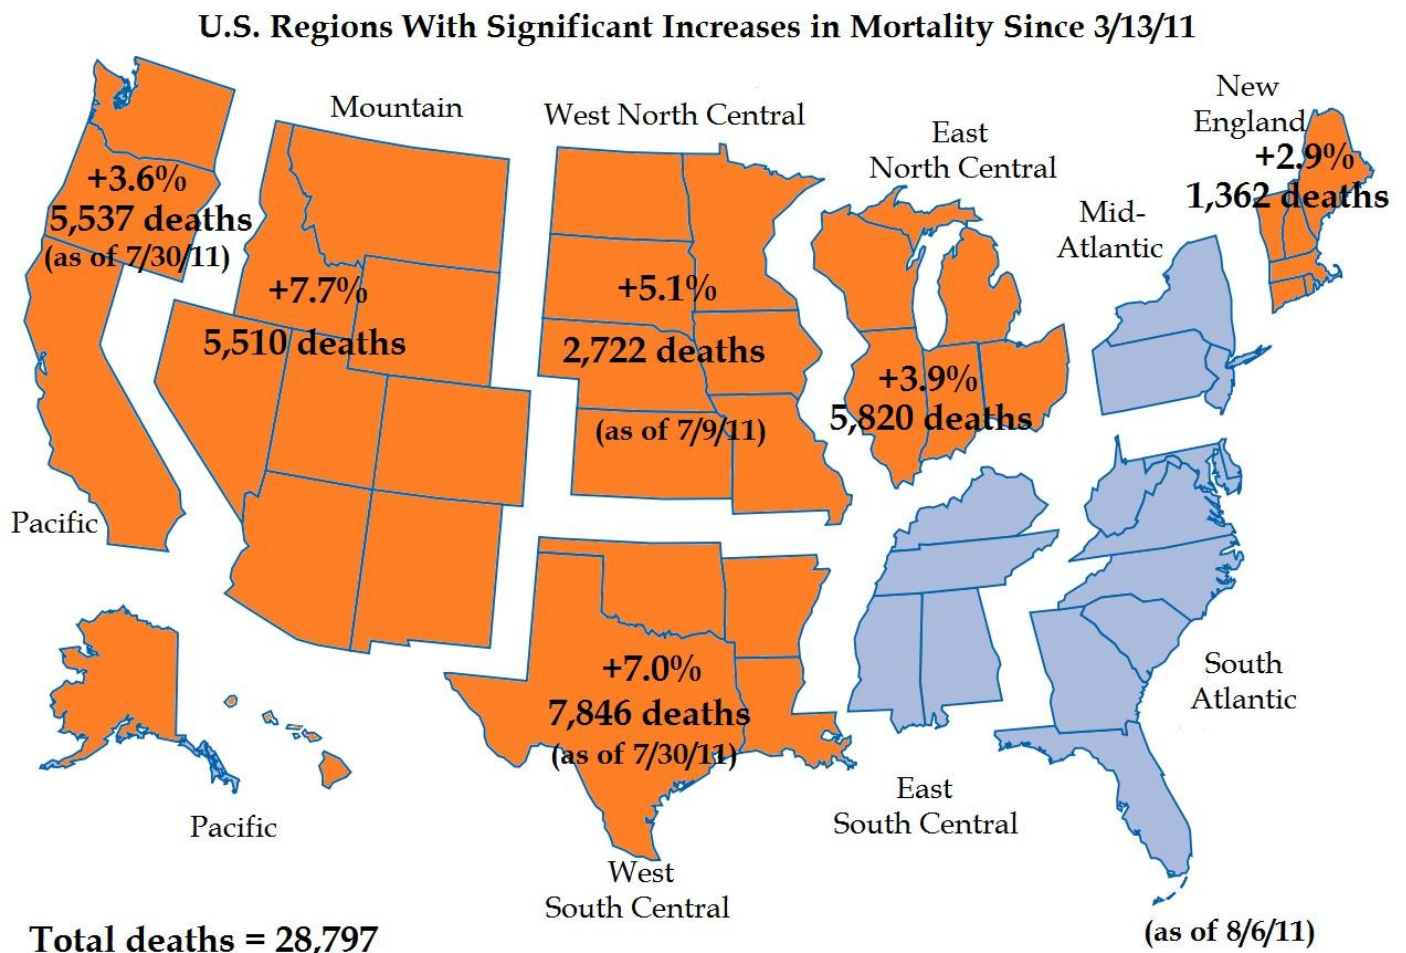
U.S. Regions With Significant Increases in Mortality Since 3/13/11

+3.6%
5,537 deaths
(as of 7/30/11)

Mountain

+7.7%
5,510 deaths

West North Central

+5.1%
2,722 deaths
(as of 7/9/11)

East
North Central

+3.9%
5,820 deaths

New
England
+2.9%
1,362 deaths

Mid-
Atlantic

Pacific

+7.0%
7,846 deaths
(as of 7/30/11)

South
Atlantic

East
South Central

Pacific

West
South Central

Total deaths = 28,797

(as of 8/6/11)